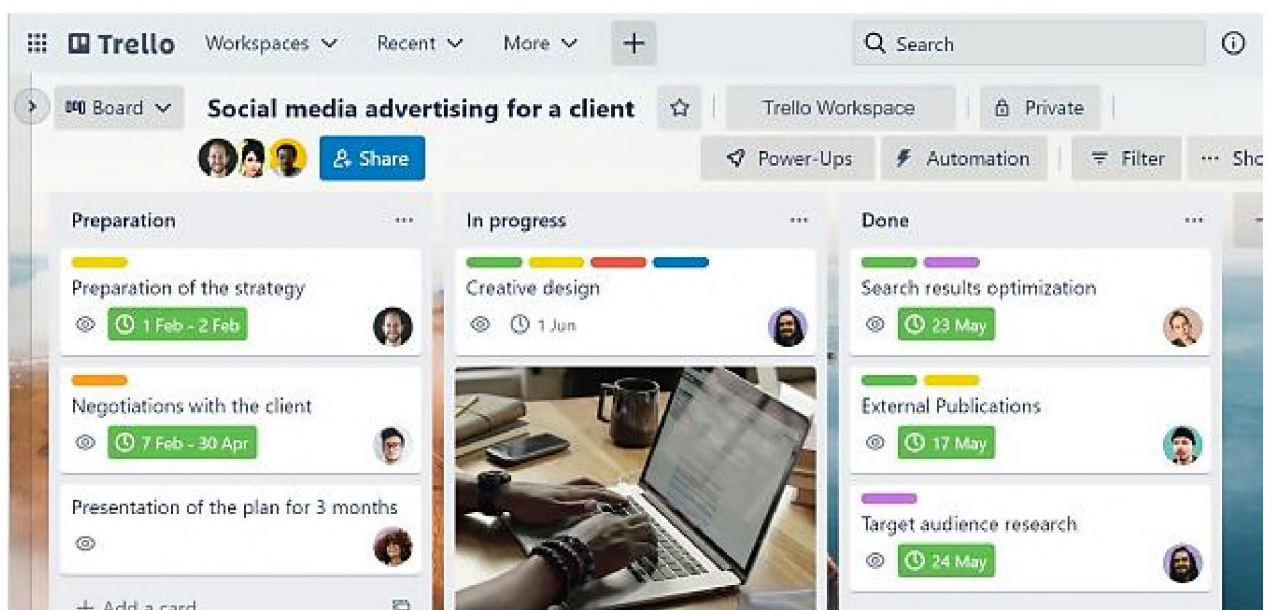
Trello Workspaces Recent More +

Search

Board Social media advertising for a client Trello Workspace Private

Share Power-Ups Automation Filter Sho

Preparation ...

Preparation of the strategy

1 Feb - 2 Feb

Negotiations with the client

7 Feb - 30 Apr

Presentation of the plan for 3 months

+ Add a card

In progress ...

Creative design

1 Jun

Done ...

Search results optimization

23 May

External Publications

17 May

Target audience research

24 May